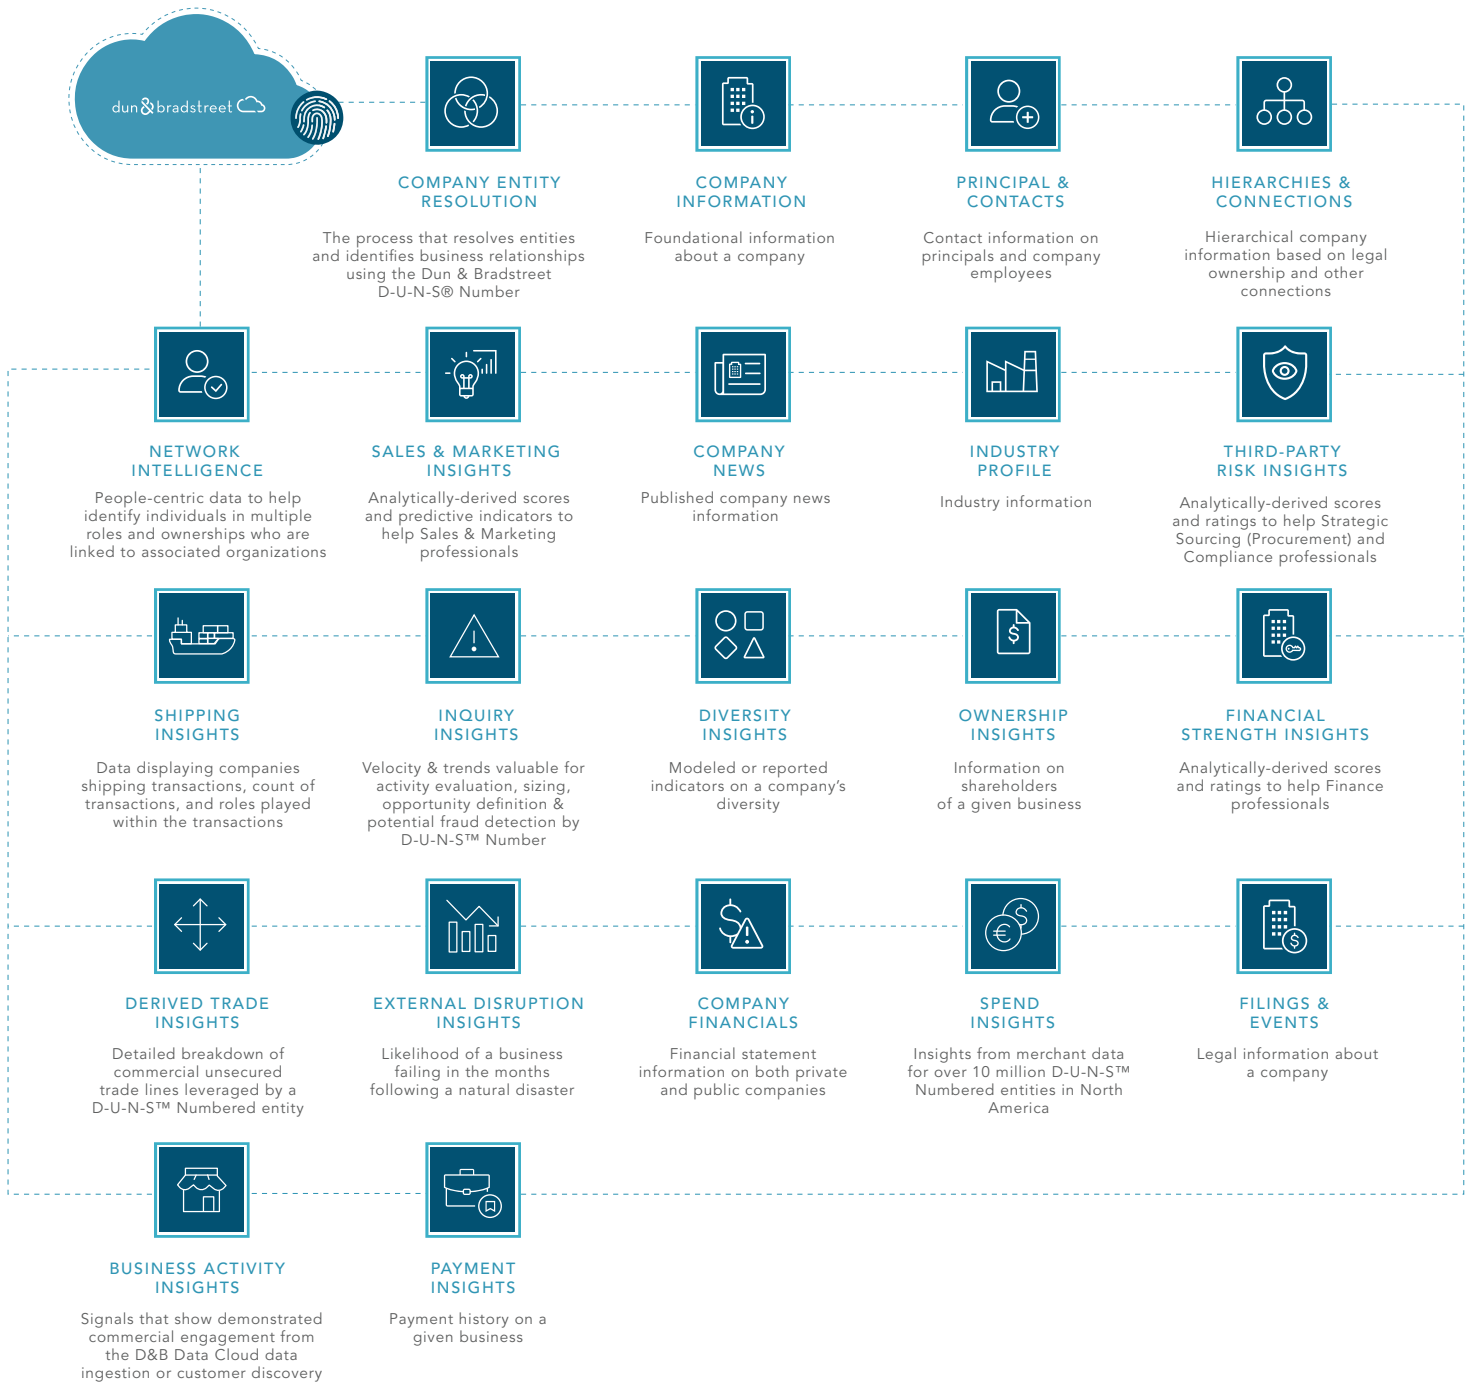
dun&bradstreet

COMPANY ENTITY RESOLUTION

The process that resolves entities and identifies business relationships using the Dun & Bradstreet D-U-N-S® Number

COMPANY INFORMATION

Foundational information about a company

PRINCIPAL & CONTACTS

Contact information on principals and company employees

HIERARCHIES & CONNECTIONS

Hierarchical company information based on legal ownership and other connections

NETWORK INTELLIGENCE

People-centric data to help identify individuals in multiple roles and ownerships who are linked to associated organizations

SALES & MARKETING INSIGHTS

Analytically-derived scores and predictive indicators to help Sales & Marketing professionals

COMPANY NEWS

Published company news information

INDUSTRY PROFILE

Industry information

THIRD-PARTY RISK INSIGHTS

Analytically-derived scores and ratings to help Strategic Sourcing (Procurement) and Compliance professionals

SHIPPING INSIGHTS

Data displaying companies shipping transactions, count of transactions, and roles played within the transactions

INQUIRY INSIGHTS

Velocity & trends valuable for activity evaluation, sizing, opportunity definition & potential fraud detection by D-U-N-S™ Number

DIVERSITY INSIGHTS

Modeled or reported indicators on a company's diversity

OWNERSHIP INSIGHTS

Information on shareholders of a given business

FINANCIAL STRENGTH INSIGHTS

Analytically-derived scores and ratings to help Finance professionals

DERIVED TRADE INSIGHTS

Detailed breakdown of commercial unsecured trade lines leveraged by a D-U-N-S™ Numbered entity

EXTERNAL DISRUPTION INSIGHTS

Likelihood of a business failing in the months following a natural disaster

COMPANY FINANCIALS

Financial statement information on both private and public companies

SPEND INSIGHTS

Insights from merchant data for over 10 million D-U-N-S™ Numbered entities in North America

FILINGS & EVENTS

Legal information about a company

BUSINESS ACTIVITY INSIGHTS

Signals that show demonstrated commercial engagement from the D&B Data Cloud data ingestion or customer discovery

PAYMENT INSIGHTS

Payment history on a given business